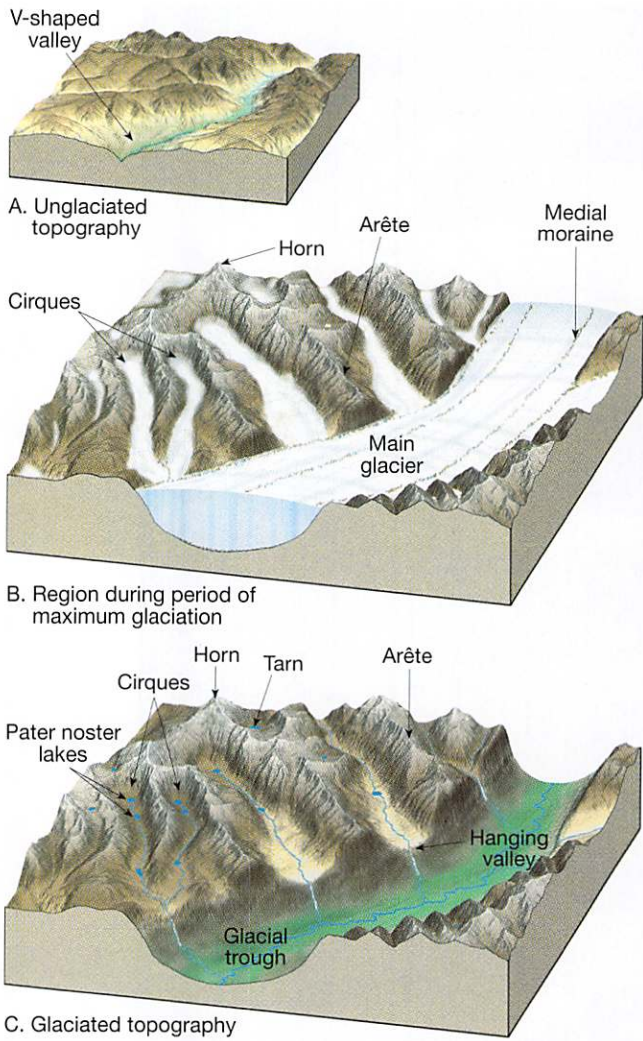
V-shaped valley

A. Unglaciated topography

Horn

Arête

Medial moraine

Cirques

Main glacier

B. Region during period of maximum glaciation

Horn

Tarn

Arête

Cirques

Pater noster lakes

Hanging valley

Glacial trough

C. Glaciated topography